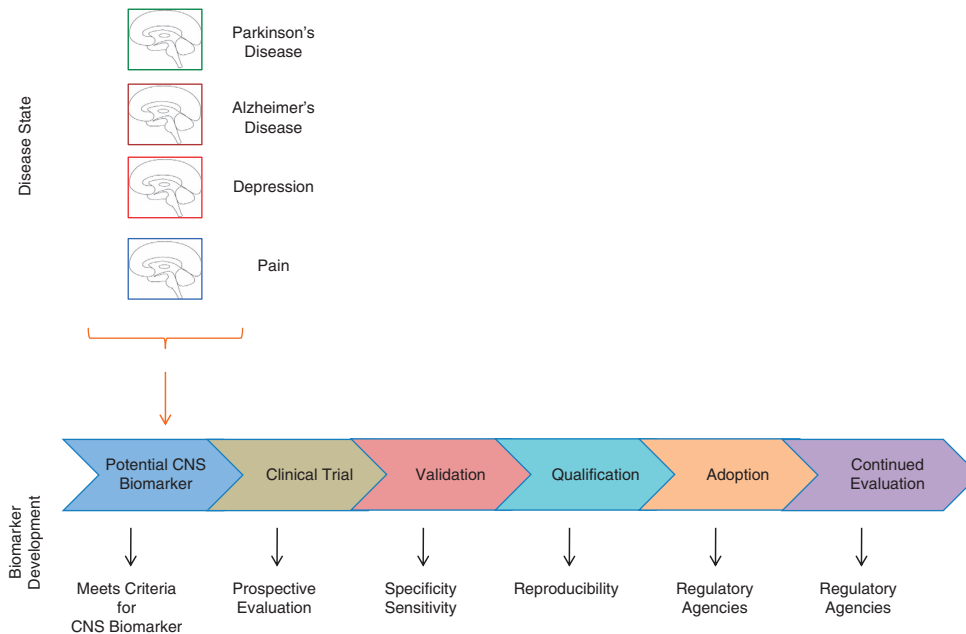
Disease State

Parkinson's Disease

Alzheimer's Disease

Depression

Pain

Biomarker Development

Potential CNS Biomarker

Clinical Trial

Validation

Qualification

Adoption

Continued Evaluation

Meets Criteria for CNS Biomarker

Prospective Evaluation

Specificity Sensitivity

Reproducibility

Regulatory Agencies

Regulatory Agencies